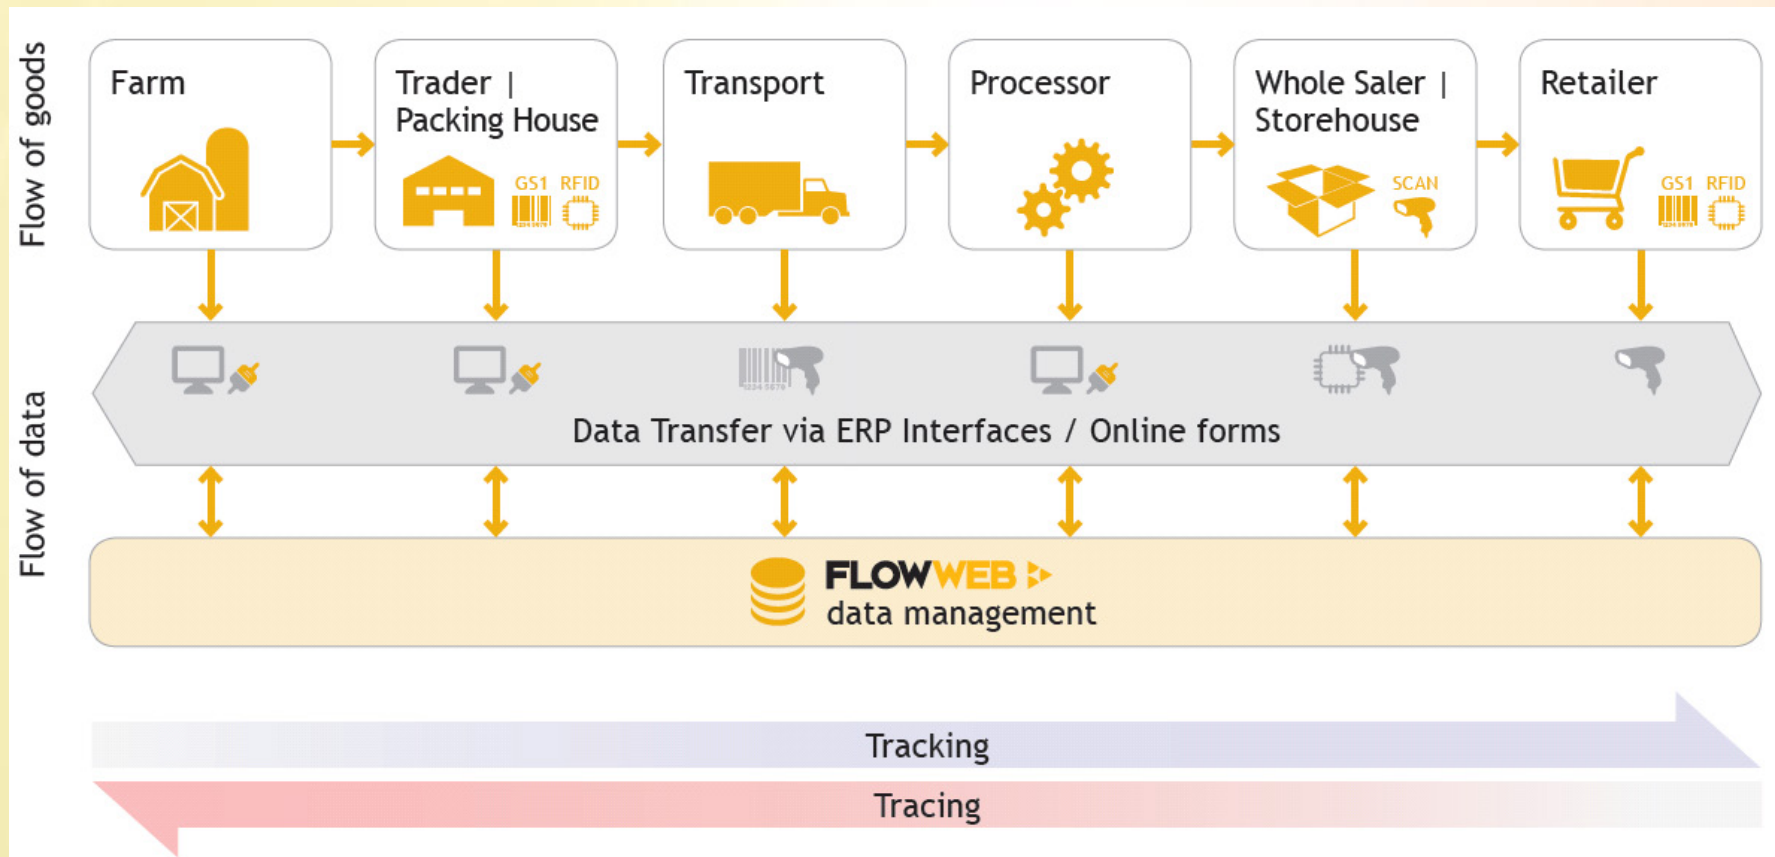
Flow of goods

Farm

Trader | Packing House

GS1 RFID

Transport

Processor

Whole Saler | Storehouse

SCAN

Retailer

GS1 RFID

Flow of data

Data Transfer via ERP Interfaces / Online forms

FLOWWEB

data management

Tracking

Tracing